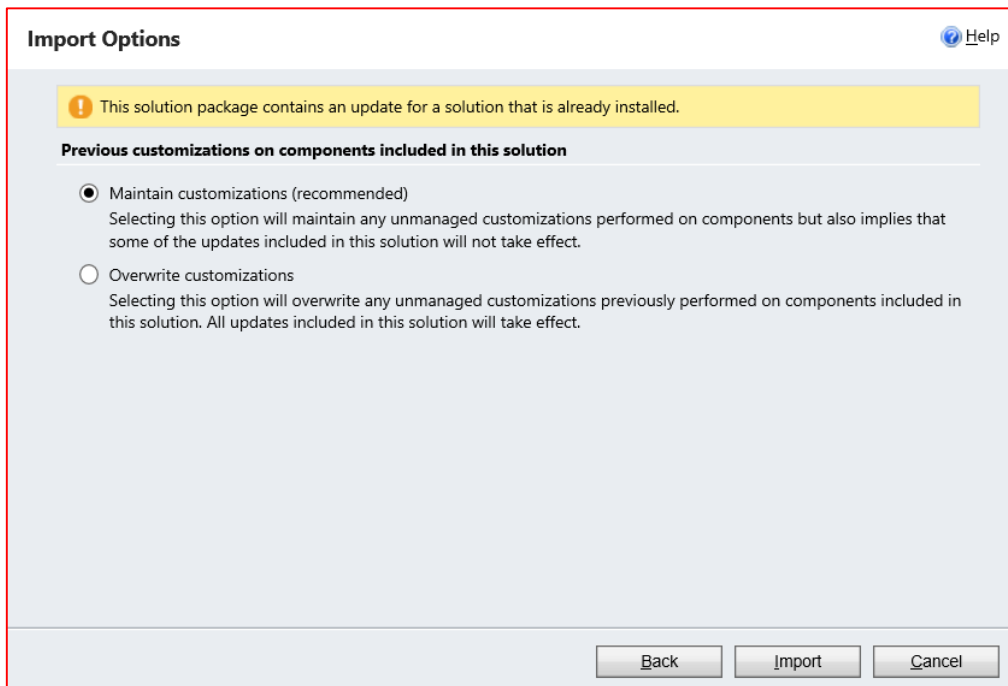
Import Options

Help

This solution package contains an update for a solution that is already installed.

Previous customizations on components included in this solution

Maintain customizations (recommended)
Selecting this option will maintain any unmanaged customizations performed on components but also implies that some of the updates included in this solution will not take effect.

Overwrite customizations
Selecting this option will overwrite any unmanaged customizations previously performed on components included in this solution. All updates included in this solution will take effect.

Back Import Cancel